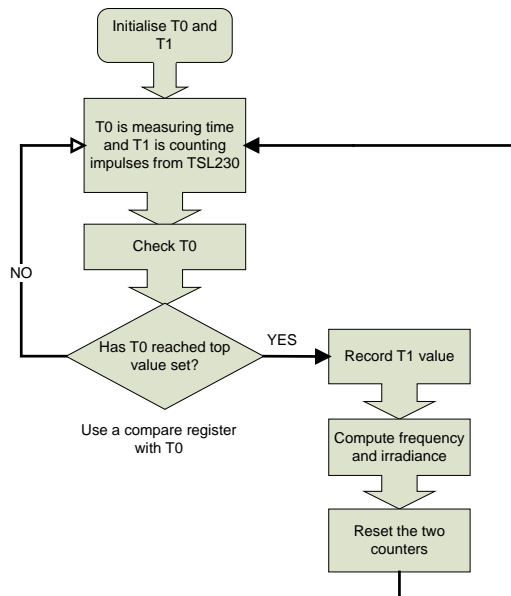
Initialise T0 and T1

T0 is measuring time and T1 is counting impulses from TSL230

Check T0

NO

Has T0 reached top value set?

YES

Record T1 value

Use a compare register with T0

Compute frequency and irradiance

Reset the two counters